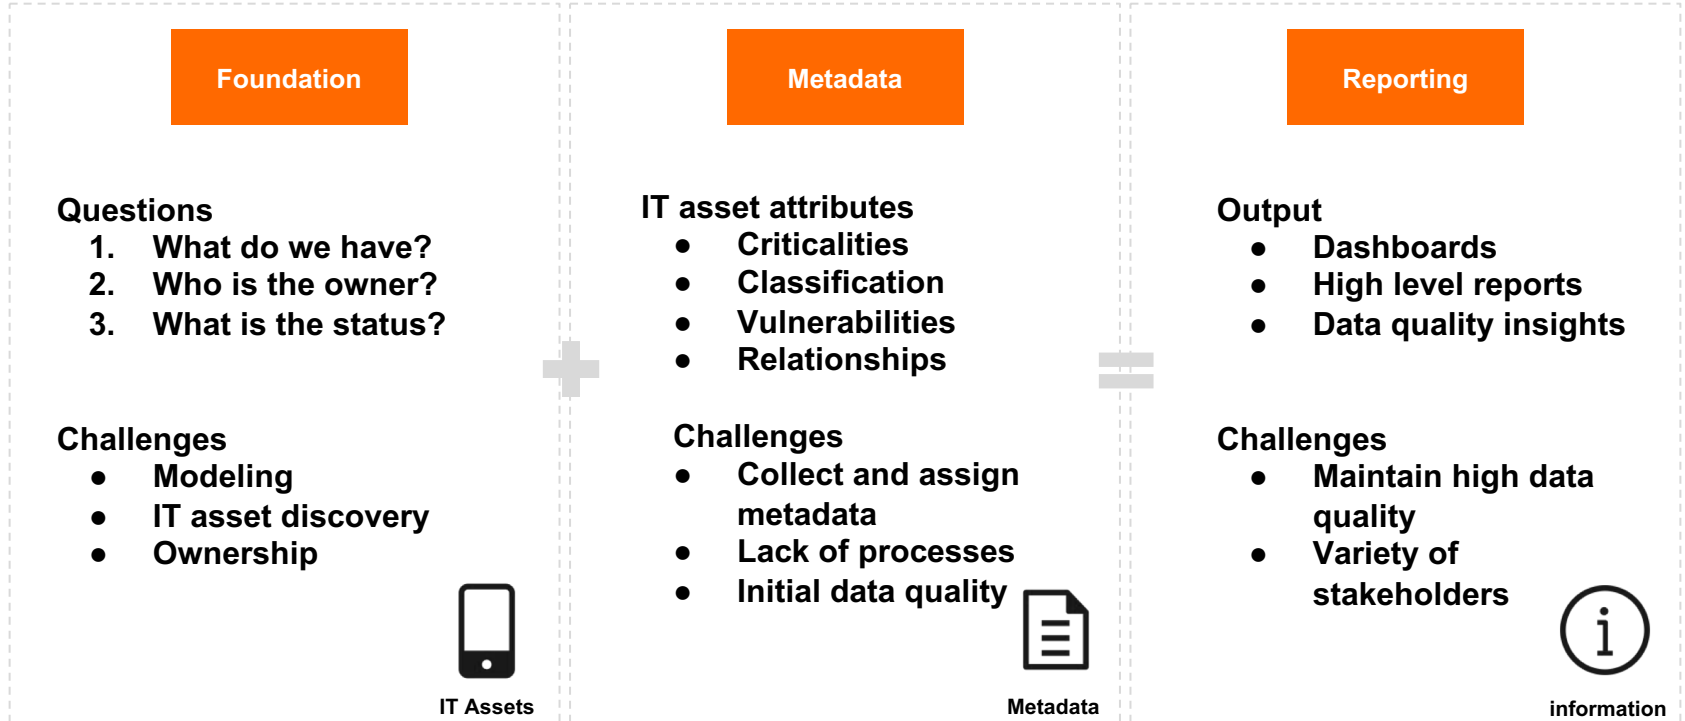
Foundation

Questions
1. What do we have?
2. Who is the owner?
3. What is the status?

Challenges
- Modeling
- IT asset discovery
- Ownership

IT Assets

Metadata

IT asset attributes
- Criticalities
- Classification
- Vulnerabilities
- Relationships

Challenges
- Collect and assign metadata
- Lack of processes
- Initial data quality

Metadata

Reporting

Output
- Dashboards
- High level reports
- Data quality insights

Challenges
- Maintain high data quality
- Variety of stakeholders

information